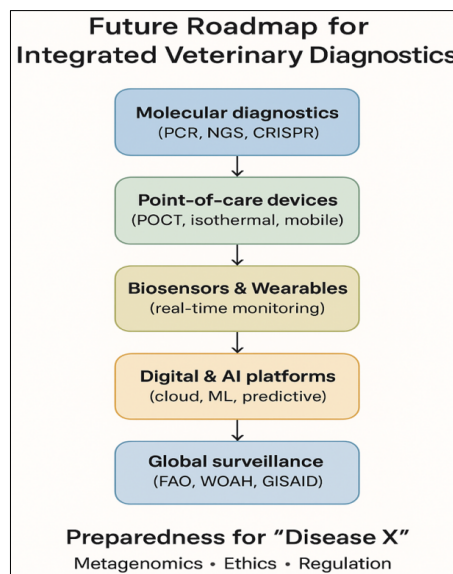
Future Roadmap for Integrated Veterinary Diagnostics

Molecular diagnostics
(PCR, NGS, CRISPR)

Point-of-care devices
(POCT, isothermal, mobile)

Biosensors & Wearables
(real-time monitoring)

Digital & AI platforms
(cloud, ML, predictive)

Global surveillance
(FAO, WOAH, GISAID)

Preparedness for "Disease X"

Metagenomics • Ethics • Regulation